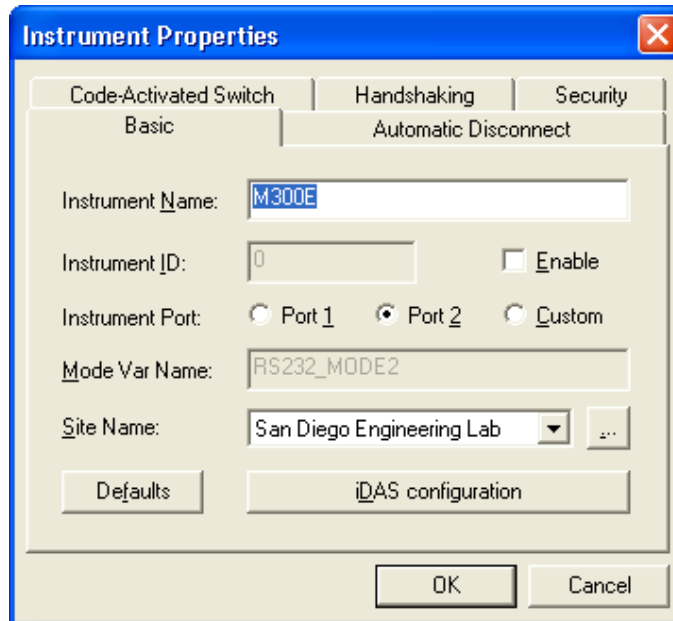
Instrument Properties

Code-Activated Switch
Handshaking
Security
Basic
Automatic Disconnect

Instrument Name: M300E
Instrument ID: 0
Enable
Instrument Port: Port 1 Port 2 Custom
Mode Var Name: RS232_MODE2
Site Name: San Diego Engineering Lab ...

Defaults
iDAS configuration

OK
Cancel